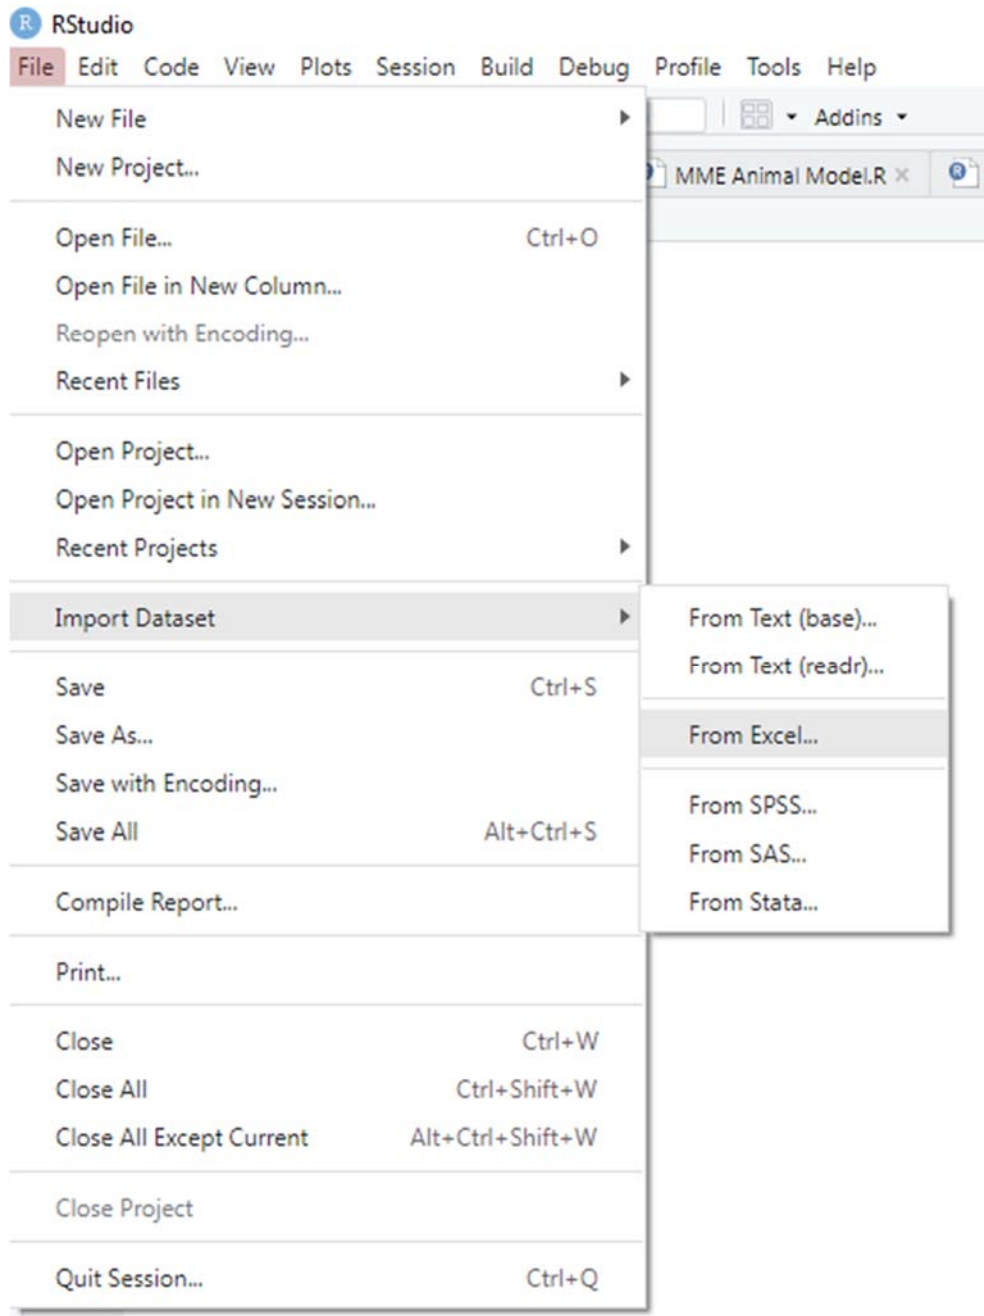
RStudio

File Edit Code View Plots Session Build Debug Profile Tools Help

Addins

MME Animal Model.R

New File
New Project...

Open File... Ctrl+O
Open File in New Column...
Reopen with Encoding...
Recent Files

Open Project...
Open Project in New Session...
Recent Projects

Import Dataset

Save Ctrl+S
Save As...
Save with Encoding...
Save All Alt+Ctrl+S

Compile Report...

Print...

Close Ctrl+W
Close All Ctrl+Shift+W
Close All Except Current Alt+Ctrl+Shift+W

Close Project

Quit Session... Ctrl+Q

From Text (base)...
From Text (readr)...

From Excel...

From SPSS...
From SAS...
From Stata...